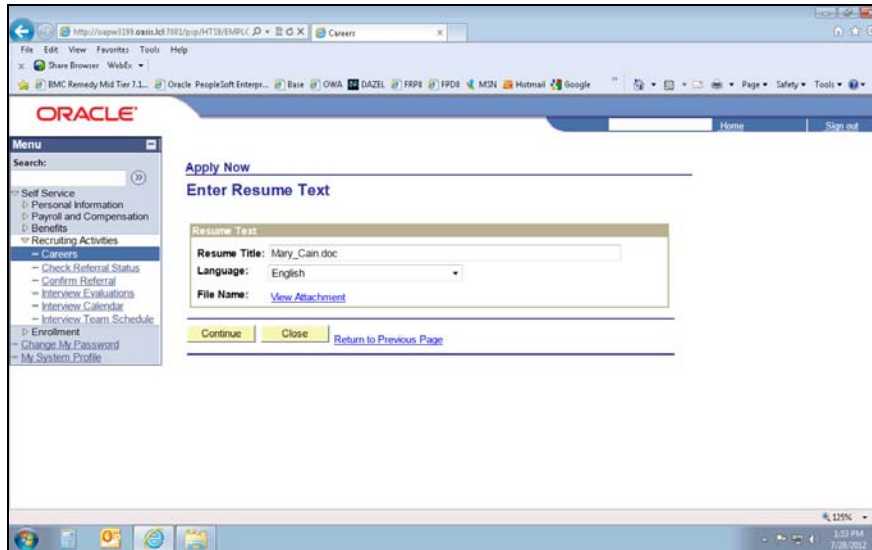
http://csapw3199.oasis.lcl:7001/psp/HT19/EMPLC
Careers
File Edit View Favorites Tools Help
Share Browser WebEx
BMC Remedy Mid Tier 7.1... Oracle PeopleSoft Enterpr... Base OWA DAZEL FRP8 FPD8 MSN Hotmail Google
Page Safety Tools

ORACLE

Home Sign out

Menu
Search:
Self Service
Personal Information
Payroll and Compensation
Benefits
Recruiting Activities
– Careers
– Check Referral Status
– Confirm Referral
– Interview Evaluations
– Interview Calendar
– Interview Team Schedule
Enrollment
– Change My Password
– My System Profile

Apply Now
Enter Resume Text

Resume Text
Resume Title: Mary_Cain.doc
Language: English
File Name: View Attachment

Continue Close Return to Previous Page

125%
1:53 PM
7/28/2012